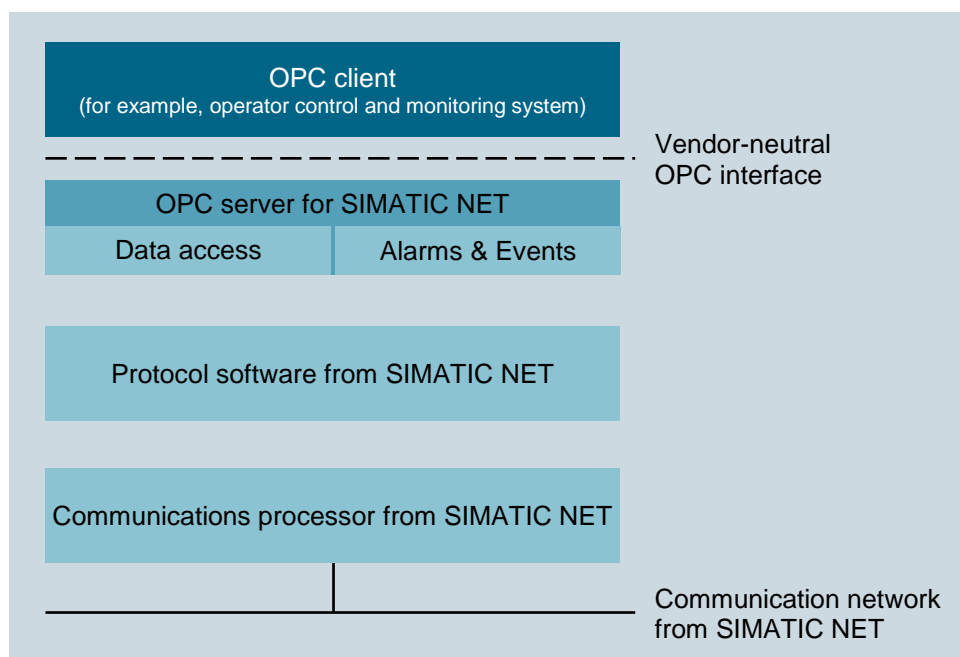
OPC client
(for example, operator control and monitoring system)

Vendor-neutral OPC interface

OPC server for SIMATIC NET

Data access

Alarms & Events

Protocol software from SIMATIC NET

Communications processor from SIMATIC NET

Communication network from SIMATIC NET